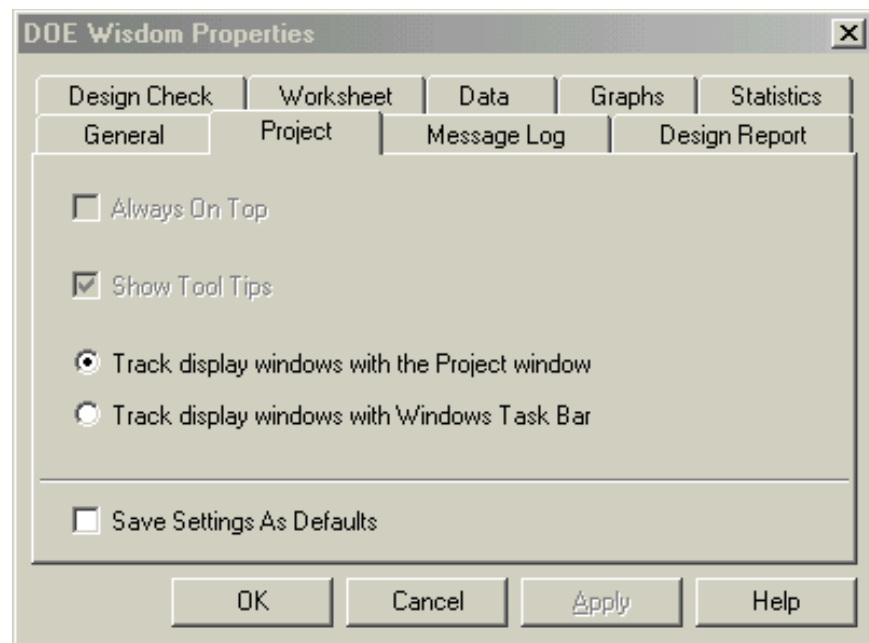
DOE Wisdom Properties

Design Check
Worksheet
Data
Graphs
Statistics
General
Project
Message Log
Design Report

Always On Top

Show Tool Tips

Track display windows with the Project window

Track display windows with Windows Task Bar

Save Settings As Defaults

OK
Cancel
Apply
Help